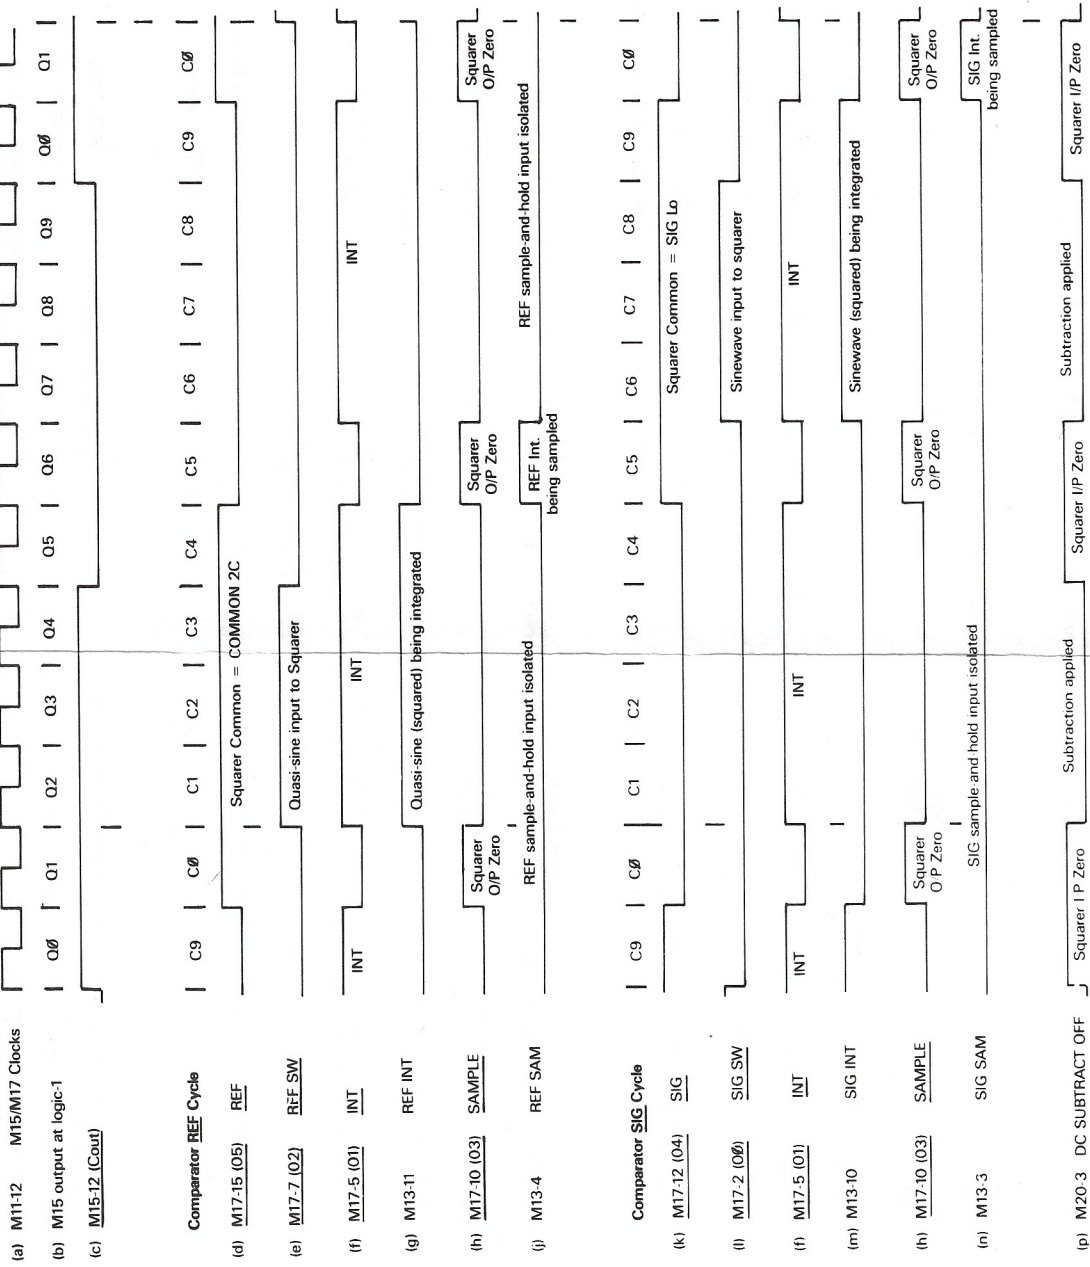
(a) M11-12 M15/M17 Clocks

Q0 | Q1 | Q2 | Q3 | Q4 | Q5 | Q6 | Q7 | Q8 | Q9 | Q0 | Q1

(b) M15 output at logic-1

(c) M15-12 (Cout)

Comparator REF Cycle

C9 | C0 | C1 | C2 | C3 | C4 | C5 | C6 | C7 | C8 | C9 | C0

(d) M17-15 (05) REF

Squarer Common = COMMON 2C

(e) M17-7 (02) REF SW

Quasi-sine input to Squarer

(f) M17-5 (01) INT

INT INT INT

(g) M13-11 REF INT

Quasi-sine (squared) being integrated

(h) M17-10 (03) SAMPLE

Squarer O/P Zero Squarer O/P Zero Squarer O/P Zero

(j) M13-4 REF SAM

REF sample-and-hold input isolated REF Int. being sampled REF sample-and-hold input isolated

Comparator SIG Cycle

C9 | C0 | C1 | C2 | C3 | C4 | C5 | C6 | C7 | C8 | C9 | C0

(k) M17-12 (04) SIG

Squarer Common = SIG Lo

(l) M17-2 (00) SIG SW

Sinewave input to squarer

(f) M17-5 (01) INT

INT INT INT

(m) M13-10 SIG INT

Sinewave (squared) being integrated

(h) M17-10 (03) SAMPLE

Squarer O/P Zero Squarer O/P Zero Squarer O/P Zero

(n) M13-3 SIG SAM

SIG sample and hold input isolated SIG Int. being sampled

(p) M20-3 DC SUBTRACT OFF

Squarer I P Zero Subtraction applied Squarer I/P Zero Subtraction applied Squarer I/P Zero